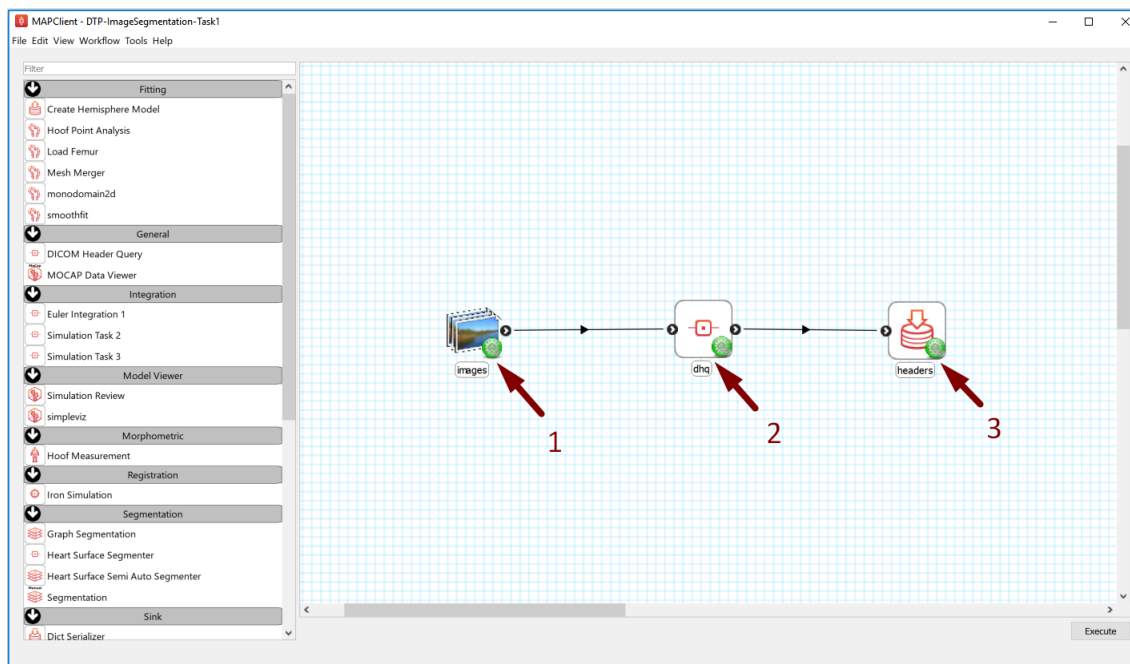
MAPClient - DTP-ImageSegmentation-Task1

File Edit View Workflow Tools Help

Filter

Fitting
Create Hemisphere Model
Hoof Point Analysis
Load Femur
Mesh Merger
monodomain2d
smoothfit

General
DICOM Header Query
MOCAP Data Viewer

Integration
Euler Integration 1
Simulation Task 2
Simulation Task 3

Model Viewer
Simulation Review
simpleviz

Morphometric
Hoof Measurement

Registration
Iron Simulation

Segmentation
Graph Segmentation
Heart Surface Segmenter
Heart Surface Semi Auto Segmenter
Segmentation

Sink
Dict Serializer

images
dhq
headers

1
2
3

Execute